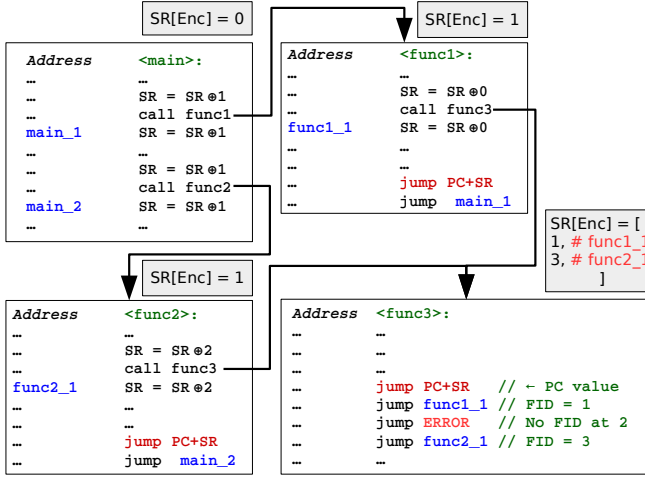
SR[Enc] = 0

| Address | <main>: |
|---|---|
| … | … |
| … | SR = SR ⊕1 |
| … | call func1 |
| main_1 | SR = SR ⊕1 |
| … | … |
| … | SR = SR ⊕1 |
| … | call func2 |
| main_2 | SR = SR ⊕1 |
| … | … |

SR[Enc] = 1

| Address | <func1>: |
|---|---|
| … | … |
| … | SR = SR ⊕0 |
| … | call func3 |
| func1_1 | SR = SR ⊕0 |
| … | … |
| … | … |
| … | jump PC+SR |
| … | jump main_1 |

SR[Enc] = [
1, # func1_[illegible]
3, # func2_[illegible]
]

SR[Enc] = 1

| Address | <func2>: |
|---|---|
| … | … |
| … | SR = SR ⊕2 |
| … | call func3 |
| func2_1 | SR = SR ⊕2 |
| … | … |
| … | … |
| … | jump PC+SR |
| … | jump main_2 |

| Address | <func3>: |
|---|---|
| … | … |
| … | … |
| … | … |
| … | jump PC+SR // ← PC value |
| … | jump func1_1 // FID = 1 |
| … | jump ERROR // No FID at 2 |
| … | jump func2_1 // FID = 3 |
| … | … |